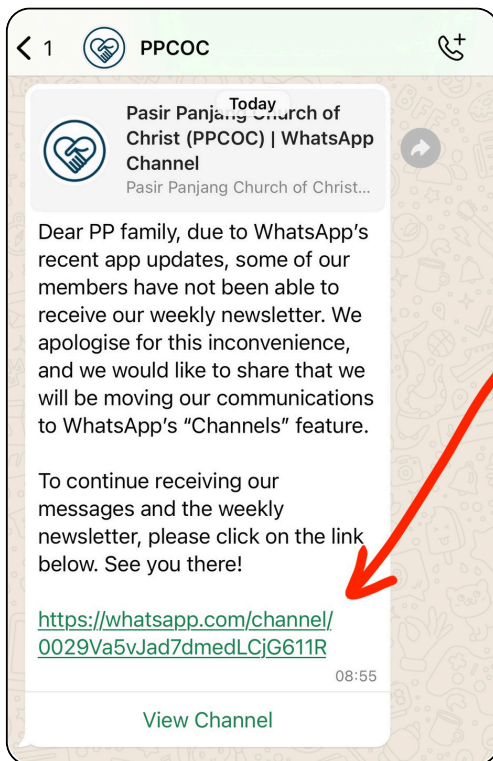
< 1 PPCOC

Today

Pasir Panjang Church of Christ (PPCOC) | WhatsApp Channel
Pasir Panjang Church of Christ...

Dear PP family, due to WhatsApp's recent app updates, some of our members have not been able to receive our weekly newsletter. We apologise for this inconvenience, and we would like to share that we will be moving our communications to WhatsApp's "Channels" feature.

To continue receiving our messages and the weekly newsletter, please click on the link below. See you there!

https://whatsapp.com/channel/0029Va5vJad7dmedLCjG611R

08:55

View Channel